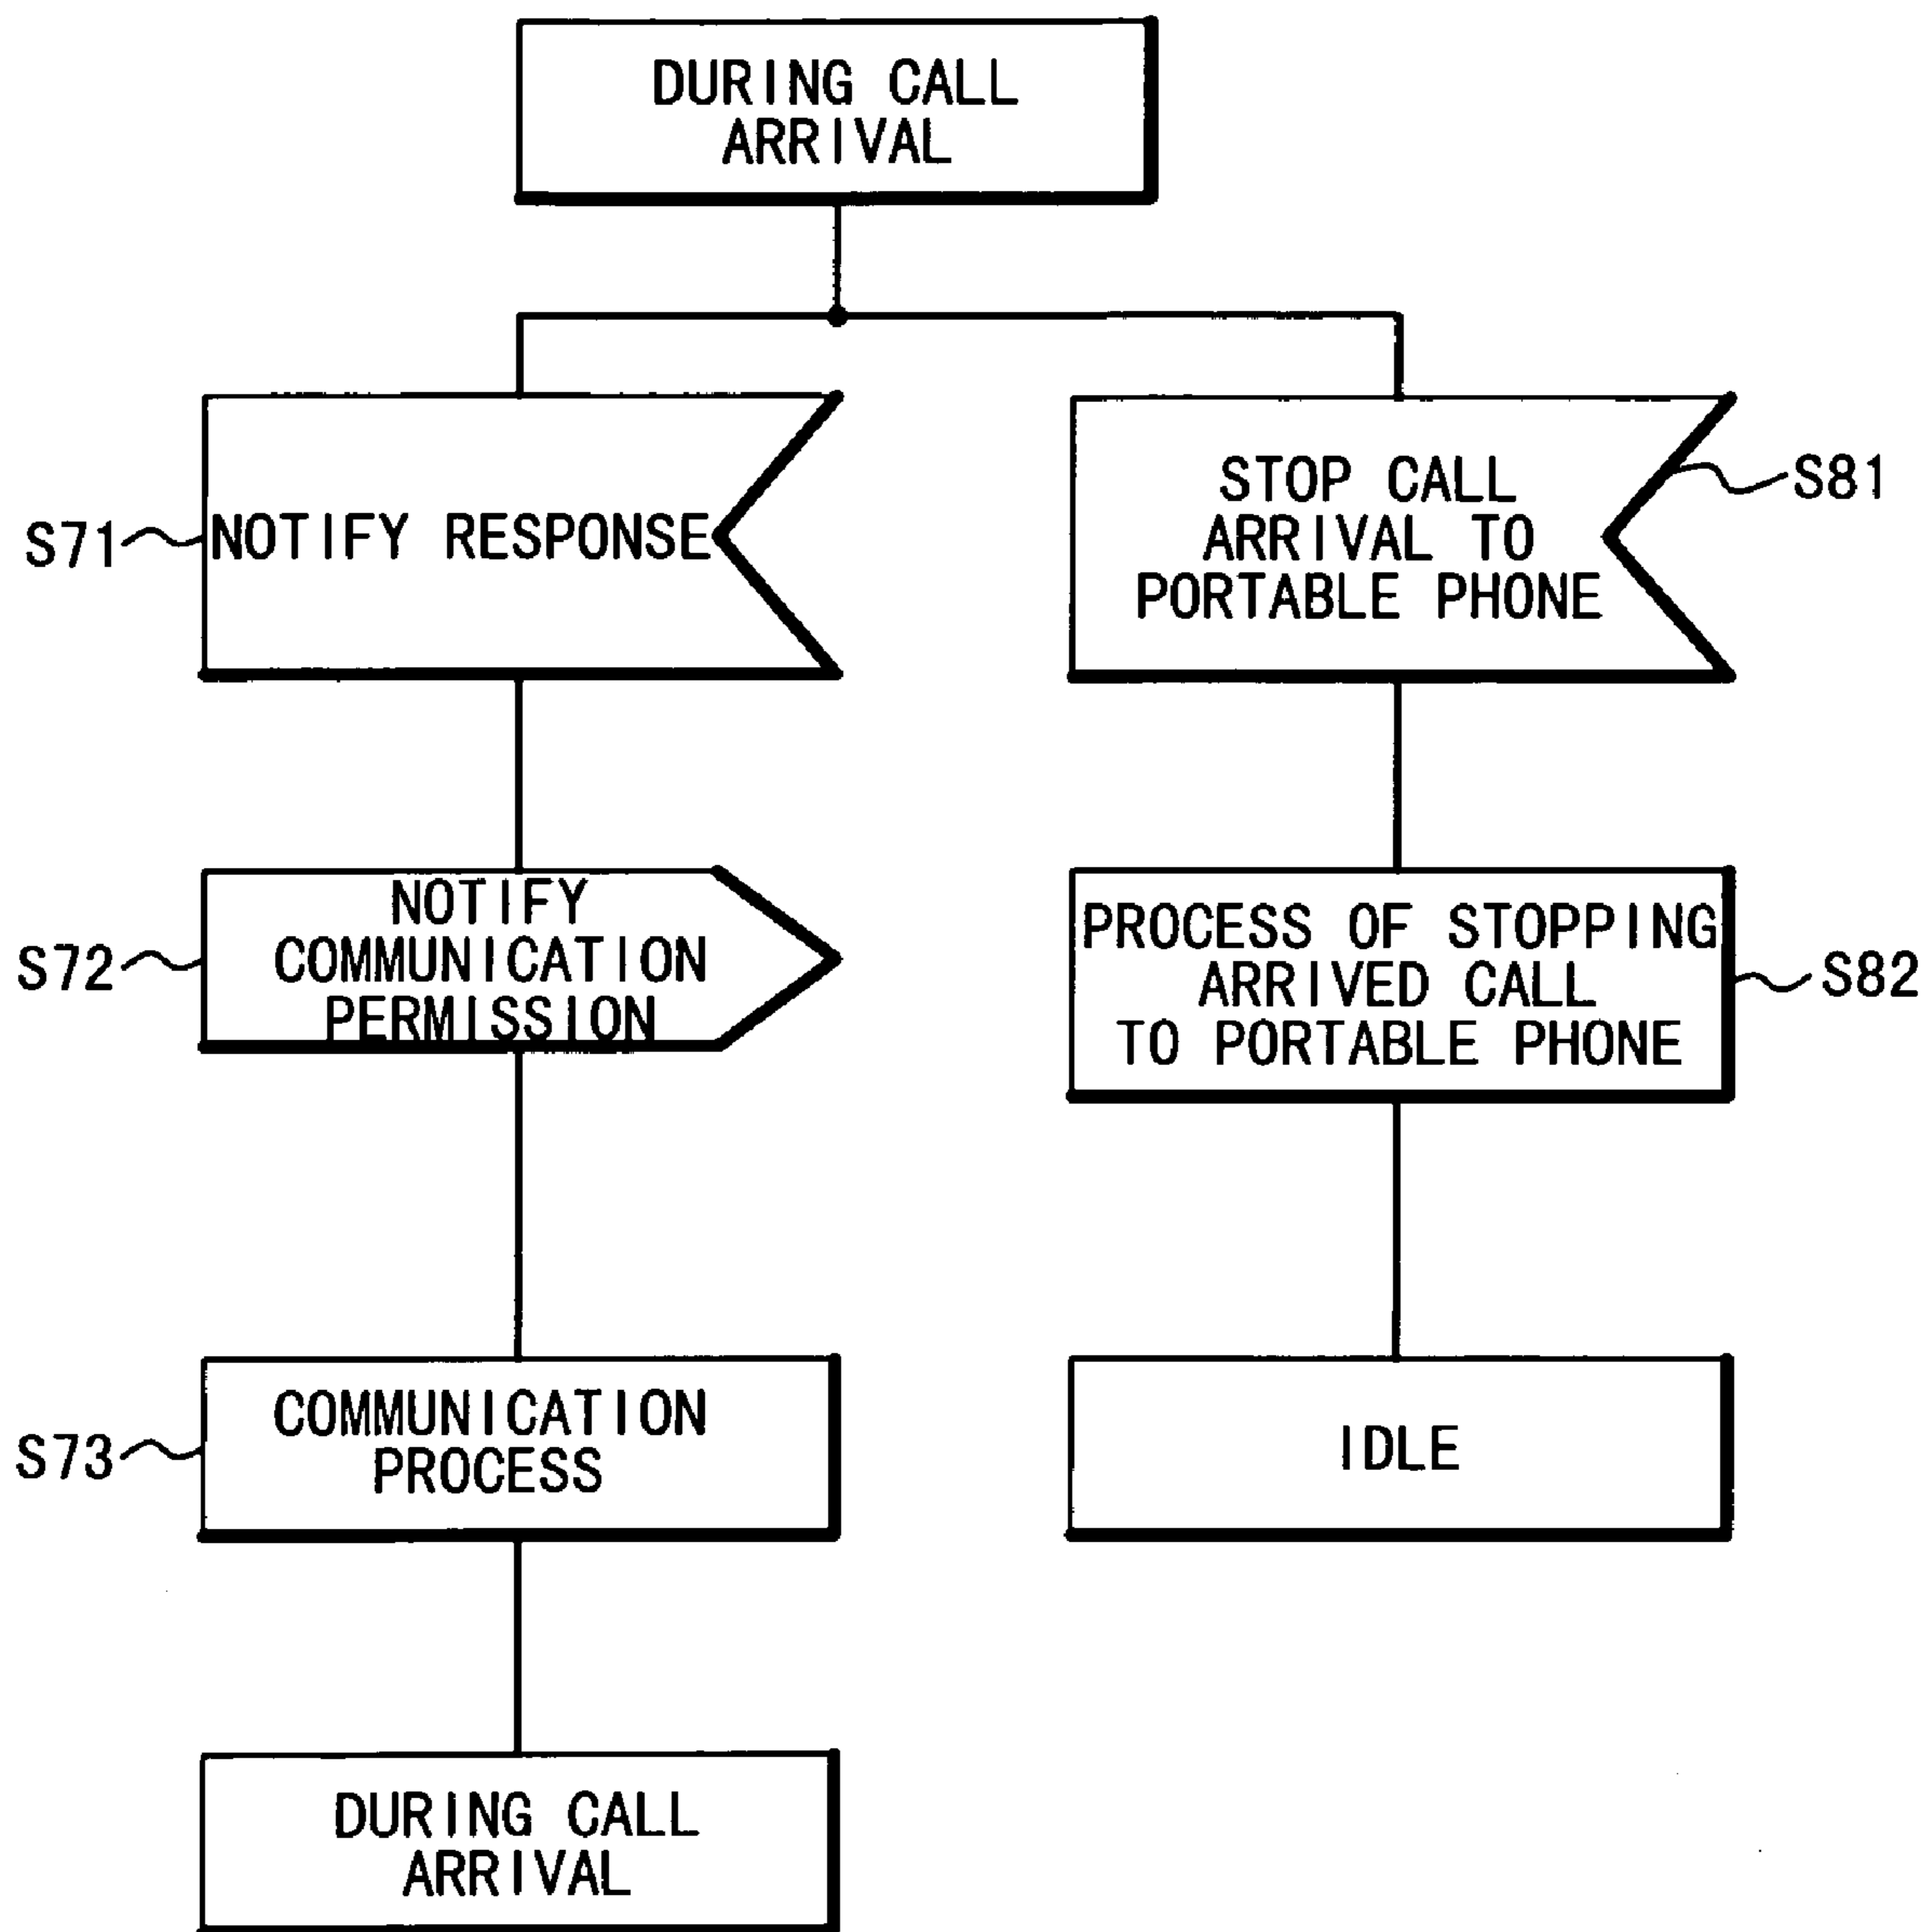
DURING CALL ARRIVAL

S71 NOTIFY RESPONSE

STOP CALL ARRIVAL TO PORTABLE PHONE S81

S72 NOTIFY COMMUNICATION PERMISSION

PROCESS OF STOPPING ARRIVED CALL TO PORTABLE PHONE S82

S73 COMMUNICATION PROCESS

IDLE

DURING CALL ARRIVAL